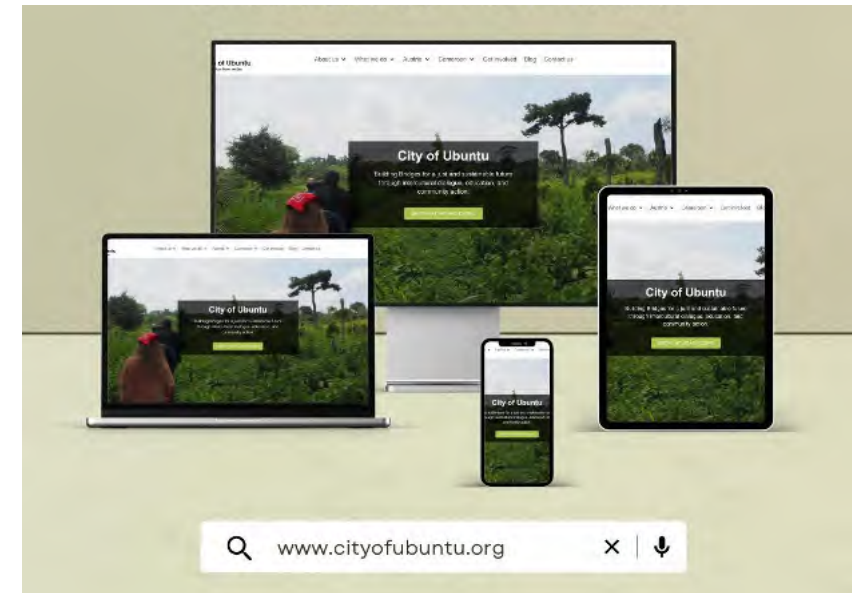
City of Ubuntu

About us ∨ What we do ∨ Austria ∨ Cameroon ∨ Get involved Blog Contact us

City of Ubuntu

Building Bridges for a just and sustainable future through intercultural dialogue, education, and community action.

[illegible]

City of Ubuntu

City of Ubuntu

City of Ubuntu

Building Bridges for a just and sustainable future through intercultural dialogue, education, and community action.

www.cityofubuntu.org